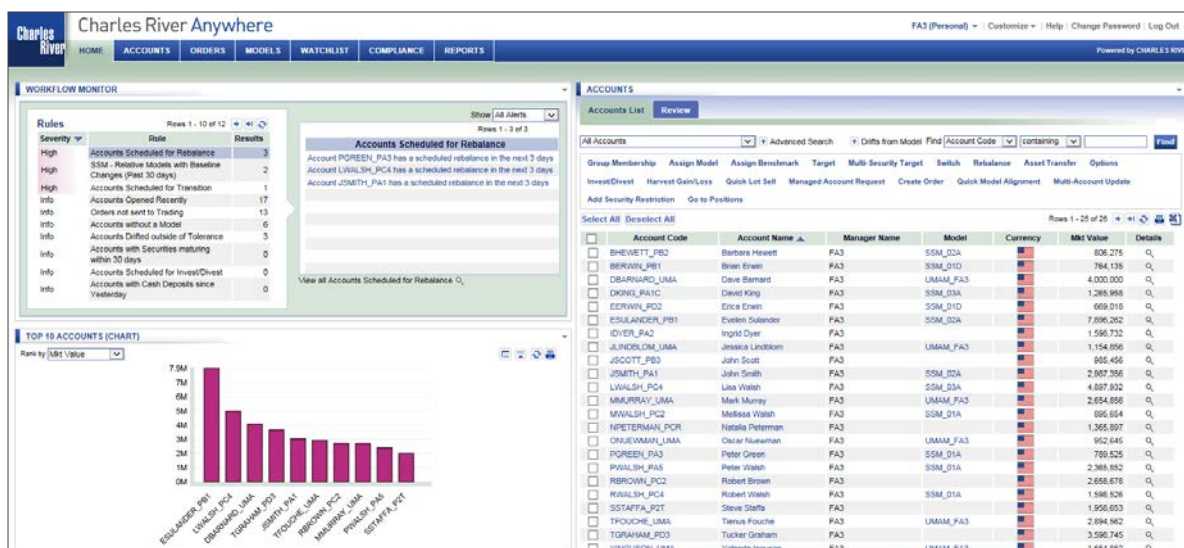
Charles River

Charles River Anywhere

FA3 (Personal) ▾ | Customize ▾ | Help | Change Password | Log Out

HOME ACCOUNTS ORDERS MODELS WATCHLIST COMPLIANCE REPORTS

Powered by CHARLES RIVER

WORKFLOW MONITOR

Rules

Rows 1 - 10 of 12

| Severity | Rule | Results |
|---|---|---|
| High | Accounts Scheduled for Rebalance | 3 |
| High | SSM - Relative Models with Baseline Changes (Past 30 days) | 2 |
| High | Accounts Scheduled for Transition | 1 |
| Info | Accounts Opened Recently | 17 |
| Info | Orders not sent to Trading | 13 |
| Info | Accounts without a Model | 6 |
| Info | Accounts Drifted outside of Tolerance | 3 |
| Info | Accounts with Securities maturing within 30 days | 0 |
| Info | Accounts Scheduled for Invest/Divest | 0 |
| Info | Accounts with Cash Deposits since Yesterday | 0 |

Show All Alerts

Rows 1 - 3 of 3

Accounts Scheduled for Rebalance

Account PGREEN_PA3 has a scheduled rebalance in the next 3 days
Account LWALSH_PC4 has a scheduled rebalance in the next 3 days
Account JSMITH_PA1 has a scheduled rebalance in the next 3 days

View all Accounts Scheduled for Rebalance

TOP 10 ACCOUNTS (CHART)

Rank by Mkt Value

7.5M
7M
6M
5M
4M
3M
2M
1M
0M

ESULANDER_PB1 LWALSH_PC4 DBARNARD_UMA TGRAHAM_PD3 JSMITH_PA1 TFOUCHE_UMA RBROWN_PC2 MMURRAY_UMA PWALSH_PA5 SSTAFFA_P2T

ACCOUNTS

Accounts List Review

All Accounts + Advanced Search + Drifts from Model Find Account Code containing Find

Group Membership Assign Model Assign Benchmark Target Multi-Security Target Switch Rebalance Asset Transfer Options
Invest/Divest Harvest Gain/Loss Quick Lot Sell Managed Account Request Create Order Quick Model Alignment Multi-Account Update
Add Security Restriction Go to Positions

Select All Deselect All

Rows 1 - 25 of 26

| | Account Code | Account Name ▲ | Manager Name | Model | Currency | Mkt Value | Details |
|---|---|---|---|---|---|---|---|
| | BHEWETT_PB2 | Barbara Hewett | FA3 | SSM_02A | | 806,275 | |
| | BERWIN_PB1 | Brian Erwin | FA3 | SSM_01D | | 764,135 | |
| | DBARNARD_UMA | Dave Barnard | FA3 | UMAM_FA3 | | 4,000,000 | |
| | DKING_PA1C | David King | FA3 | SSM_03A | | 1,265,958 | |
| | EERWIN_PD2 | Erica Erwin | FA3 | SSM_01D | | 669,010 | |
| | ESULANDER_PB1 | Evelen Sulander | FA3 | SSM_02A | | 7,696,262 | |
| | IDYER_PA2 | Ingrid Dyer | FA3 | | | 1,598,732 | |
| | JLINDBLOM_UMA | Jessica Lindblom | FA3 | UMAM_FA3 | | 1,154,656 | |
| | JSCOTT_PB3 | John Scott | FA3 | | | 865,456 | |
| | JSMITH_PA1 | John Smith | FA3 | SSM_02A | | 2,987,356 | |
| | LWALSH_PC4 | Lisa Walsh | FA3 | SSM_03A | | 4,897,932 | |
| | MMURRAY_UMA | Mark Murray | FA3 | UMAM_FA3 | | 2,654,856 | |
| | MWALSH_PC2 | Mellissa Walsh | FA3 | SSM_01A | | 895,654 | |
| | NPETERMAN_PCR | Natalie Peterman | FA3 | | | 1,365,897 | |
| | ONUEWMAN_UMA | Oscar Nuewman | FA3 | UMAM_FA3 | | 952,645 | |
| | PGREEN_PA3 | Peter Green | FA3 | SSM_01A | | 789,525 | |
| | PWALSH_PA5 | Peter Walsh | FA3 | SSM_01A | | 2,365,852 | |
| | RBROWN_PC2 | Robert Brown | FA3 | | | 2,658,678 | |
| | RWALSH_PC4 | Robert Walsh | FA3 | SSM_01A | | 1,598,526 | |
| | SSTAFFA_P2T | Steve Staffa | FA3 | | | 1,956,653 | |
| | TFOUCHE_UMA | Tienus Fouche | FA3 | UMAM_FA3 | | 2,894,562 | |
| | TGRAHAM_PD3 | Tucker Graham | FA3 | | | 3,596,745 | |
| | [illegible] | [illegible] | FA3 | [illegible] | | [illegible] | |